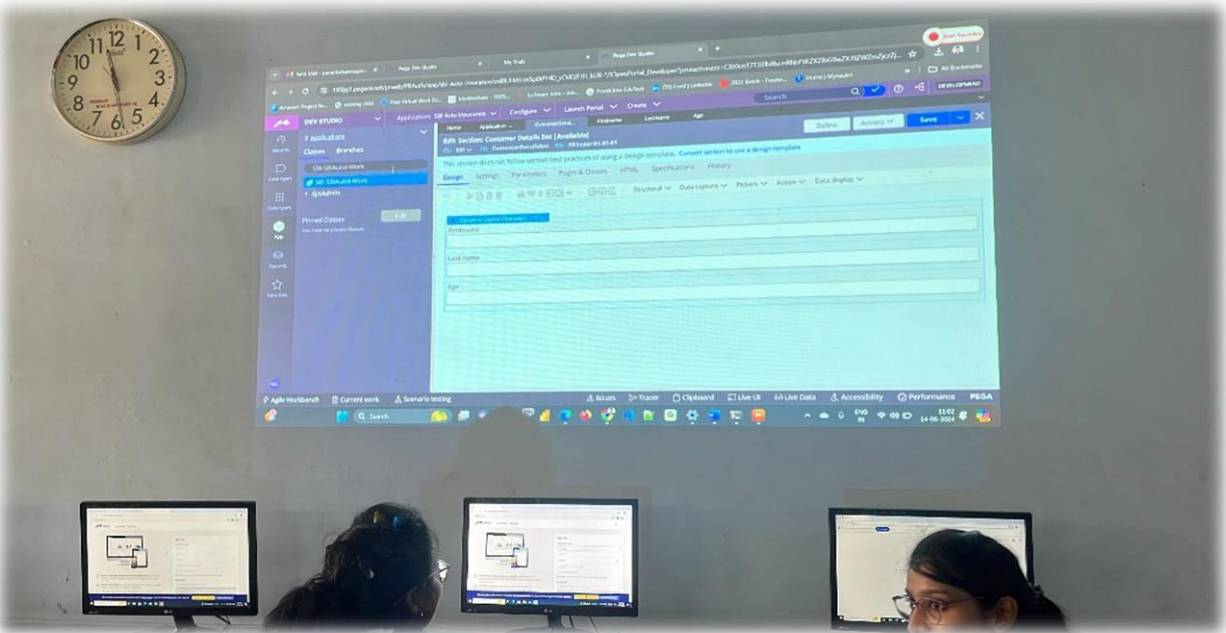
11 12 1
10 2
9 3
8 4
7 6 5

Pega Dev Studio

My Trails

DEV STUDIO

Application: SBI Auto Insurance

Configure

Launch Portal

Create

Search

DEVELOPMENT

3 Applications

Classes

Branches

SBI-SBIAuto-Work

SBI-SBIAuto-Work

@baseclass

Pinned Classes

Edit

Home

Firstname

Lastname

Age

Delete

Actions

Save

Edit Section: Customer Details Sec [Available]

CustomerDetailsSec

This section does not follow section best practices of using a design template. Convert section to use a design template

Design

Settings

Parameters

Pages & Classes

HTML

Specifications

History

Structural

Data capture

Pickers

Action

Data display

Dynamic Layout (Stacked)

Firstname

Last name

Age

Agile Workbench

Current work

Scenario testing

Issues

Tracer

Clipboard

Live UI

Live Data

Accessibility

Performance

PEGA

Search

ENG IN

11:02

14-06-2024